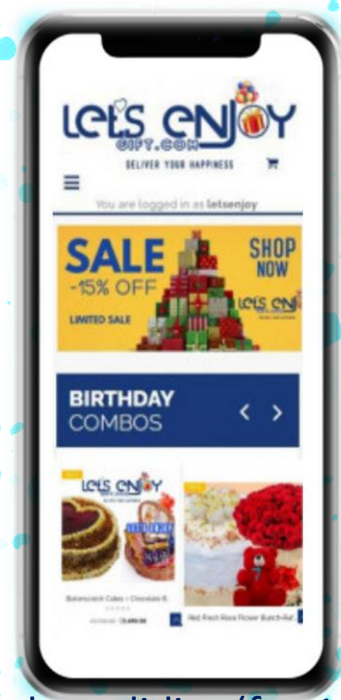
Let's enJoy
GIFT.COM
DELIVER YOUR HAPPINESS

You are logged in as letsenjoy

SALE
-15% OFF
LIMITED SALE
SHOP NOW
Let's enJ

BIRTHDAY
COMBOS
< >

Let's enJoy

Butterscotch Cake - Chocolate B...
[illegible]

Red Fresh Rose Flower Bunch-Ref...